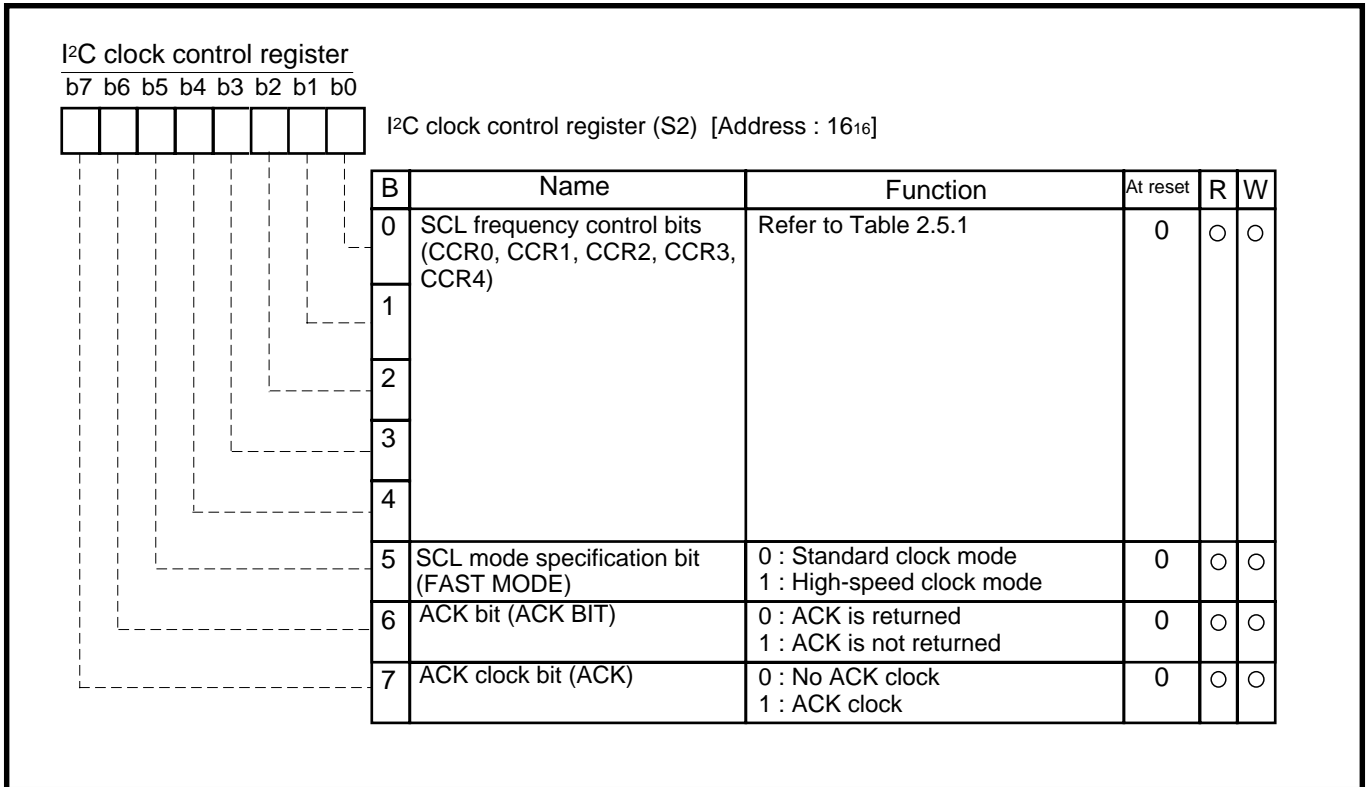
I$^2$C clock control register
b7 b6 b5 b4 b3 b2 b1 b0

I$^2$C clock control register (S2) [Address : $16_{16}$]

| B | Name | Function | At reset | R | W |
|---|---|---|---|---|---|
| 0 | SCL frequency control bits (CCR0, CCR1, CCR2, CCR3, CCR4) | Refer to Table 2.5.1 | 0 | ○ | ○ |
| 1 | | | | | |
| 2 | | | | | |
| 3 | | | | | |
| 4 | | | | | |
| 5 | SCL mode specification bit (FAST MODE) | 0 : Standard clock mode<br>1 : High-speed clock mode | 0 | ○ | ○ |
| 6 | ACK bit (ACK BIT) | 0 : ACK is returned<br>1 : ACK is not returned | 0 | ○ | ○ |
| 7 | ACK clock bit (ACK) | 0 : No ACK clock<br>1 : ACK clock | 0 | ○ | ○ |